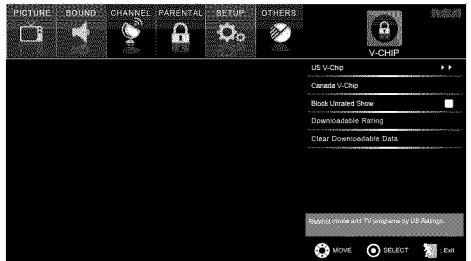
PICTURE SOUND CHANNEL PARENTAL SETUP OTHERS

V-CHIP

US V-Chip ▸▸

Canada V-Chip

Block Unrated Show

Downloadable Rating

Clear Downloadable Data

Restrict movie and TV programs by US Ratings.

MOVE SELECT Exit